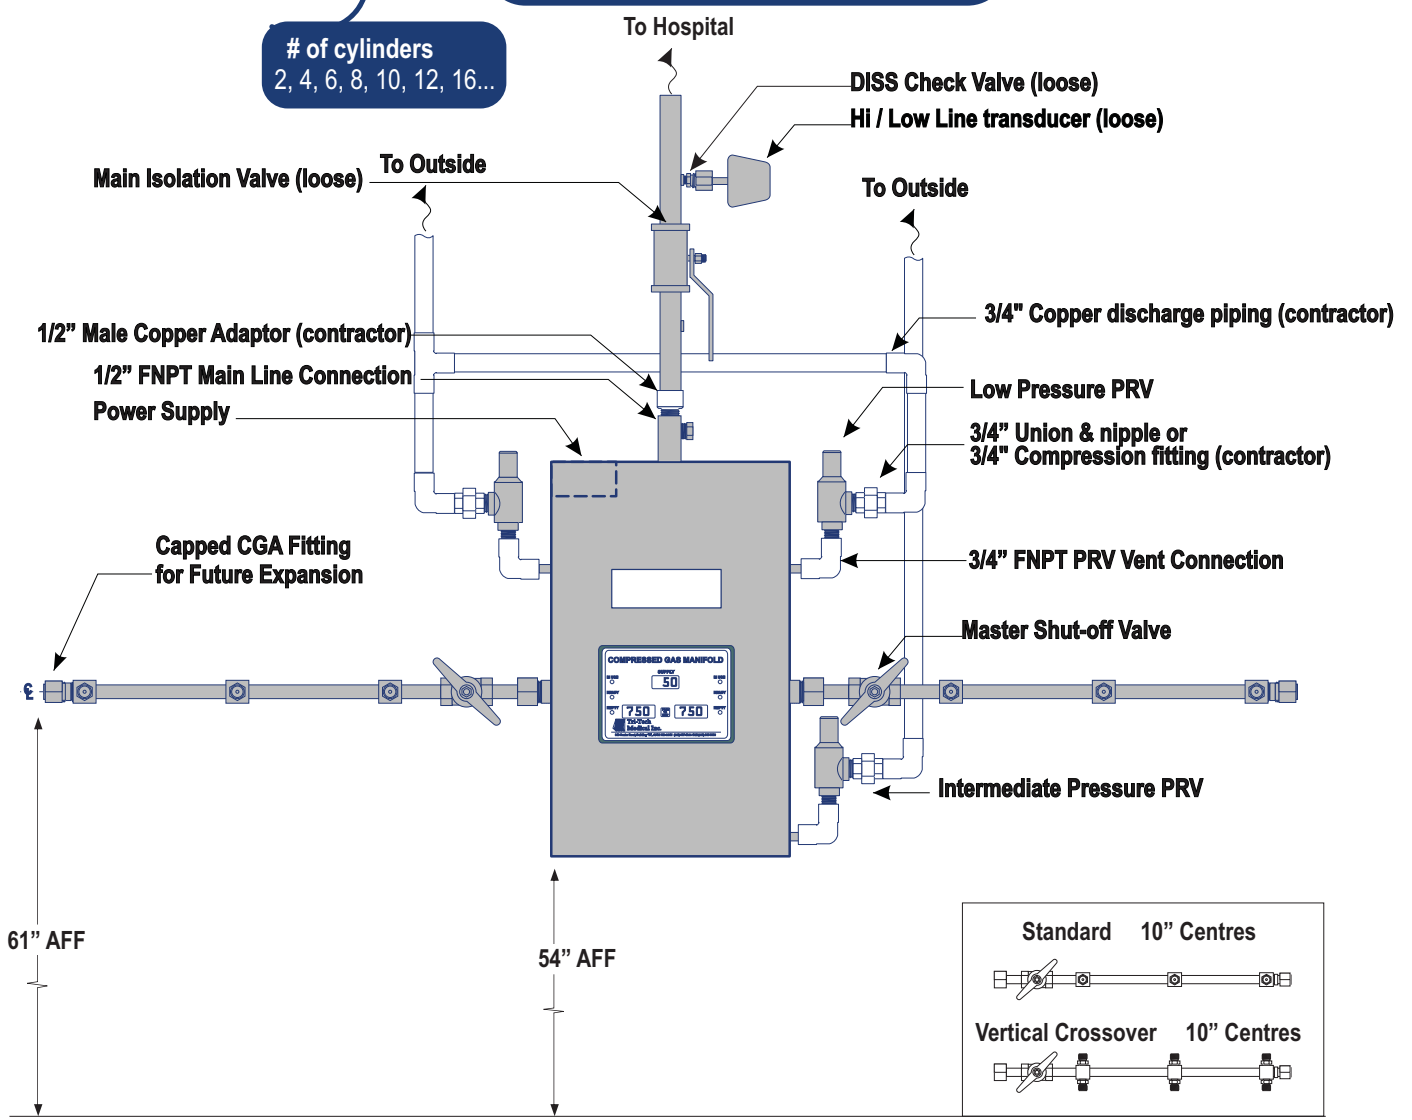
# of cylinders
2, 4, 6, 8, 10, 12, 16...

To Hospital

DISS Check Valve (loose)

Hi / Low Line transducer (loose)

Main Isolation Valve (loose)

To Outside

To Outside

3/4" Copper discharge piping (contractor)

1/2" Male Copper Adaptor (contractor)

1/2" FNPT Main Line Connection

Low Pressure PRV

Power Supply

3/4" Union & nipple or
3/4" Compression fitting (contractor)

Capped CGA Fitting
for Future Expansion

3/4" FNPT PRV Vent Connection

Master Shut-off Valve

COMPRESSED GAS MANIFOLD

50

750

750

Intermediate Pressure PRV

61" AFF

54" AFF

Standard 10" Centres

Vertical Crossover 10" Centres